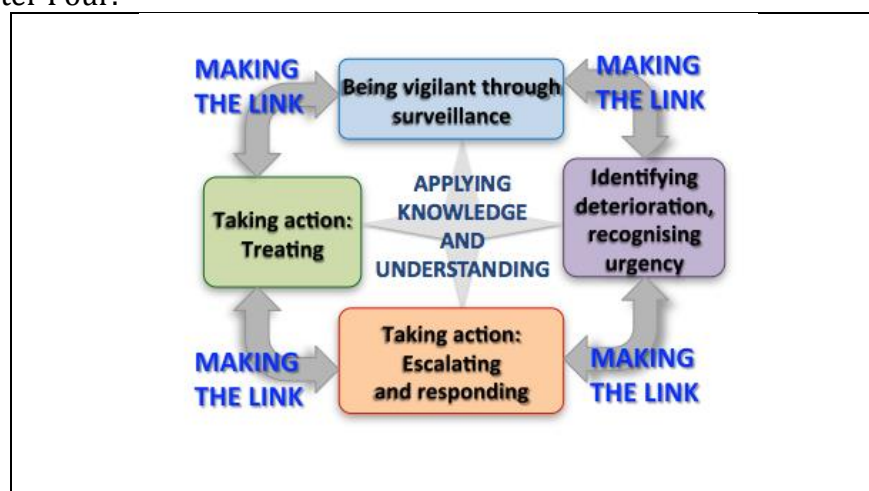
ter Four.

MAKING THE LINK

Being vigilant through surveillance

MAKING THE LINK

Taking action: Treating

APPLYING KNOWLEDGE AND UNDERSTANDING

Identifying deterioration, recognising urgency

MAKING THE LINK

Taking action: Escalating and responding

MAKING THE LINK